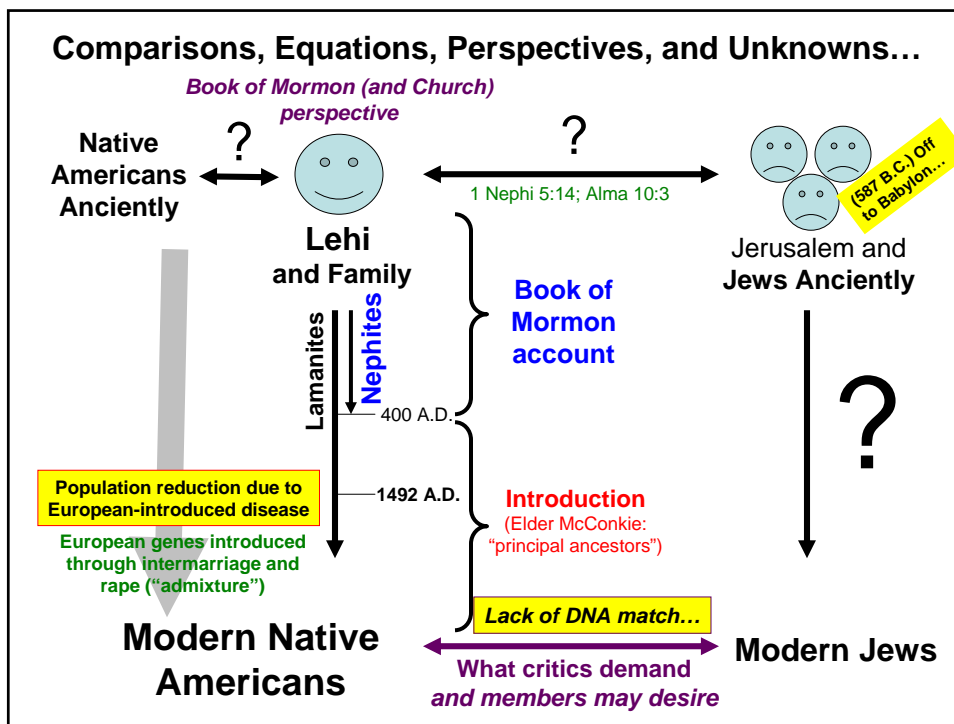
Comparisons, Equations, Perspectives, and Unknowns…

Book of Mormon (and Church) perspective

Native Americans Anciently

?

?

1 Nephi 5:14; Alma 10:3

(587 B.C.) Off to Babylon…

Lehi and Family

Jerusalem and Jews Anciently

Lamanites

Nephites

Book of Mormon account

400 A.D.

?

1492 A.D.

Population reduction due to European-introduced disease

European genes introduced through intermarriage and rape ("admixture")

Introduction
(Elder McConkie: "principal ancestors")

Lack of DNA match…

Modern Native Americans

What critics demand and members may desire

Modern Jews